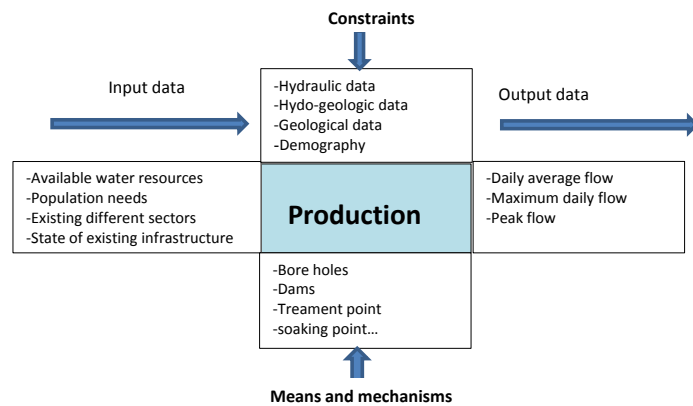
Constraints

Input data

-Hydraulic data
-Hydo-geologic data
-Geological data
-Demography

Output data

-Available water resources
-Population needs
-Existing different sectors
-State of existing infrastructure

Production

-Daily average flow
-Maximum daily flow
-Peak flow

-Bore holes
-Dams
-Treament point
-soaking point…

Means and mechanisms